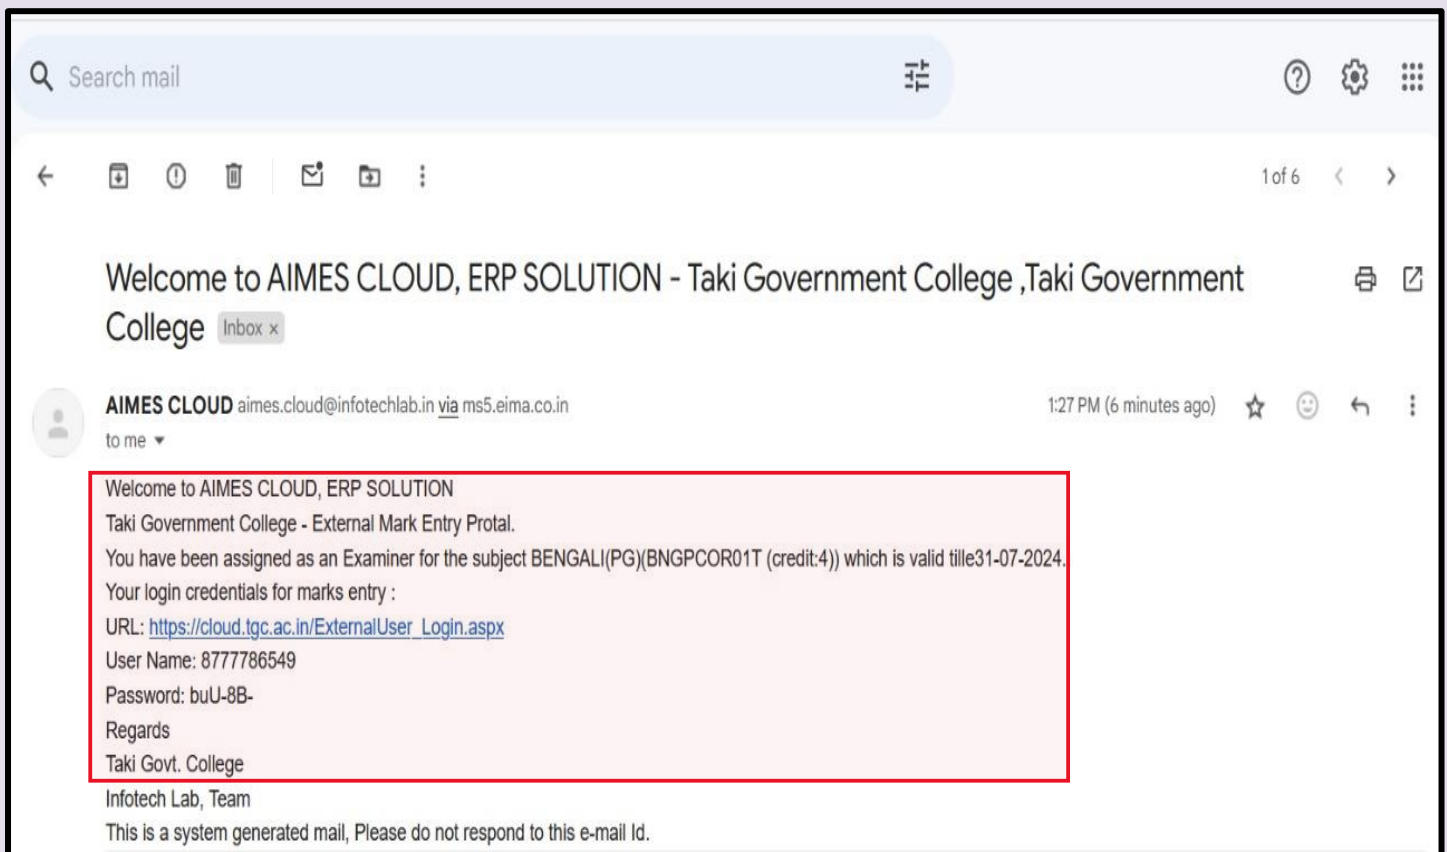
Search mail

1 of 6

Welcome to AIMES CLOUD, ERP SOLUTION - Taki Government College ,Taki Government College Inbox ×

AIMES CLOUD aimes.cloud@infotechlab.in via ms5.eima.co.in
to me

1:27 PM (6 minutes ago)

Welcome to AIMES CLOUD, ERP SOLUTION
Taki Government College - External Mark Entry Protal.
You have been assigned as an Examiner for the subject BENGALI(PG)(BNGPCOR01T (credit:4)) which is valid tille31-07-2024.
Your login credentials for marks entry :
URL: https://cloud.tgc.ac.in/ExternalUser_Login.aspx
User Name: 8777786549
Password: buU-8B-
Regards
Taki Govt. College
Infotech Lab, Team
This is a system generated mail, Please do not respond to this e-mail Id.